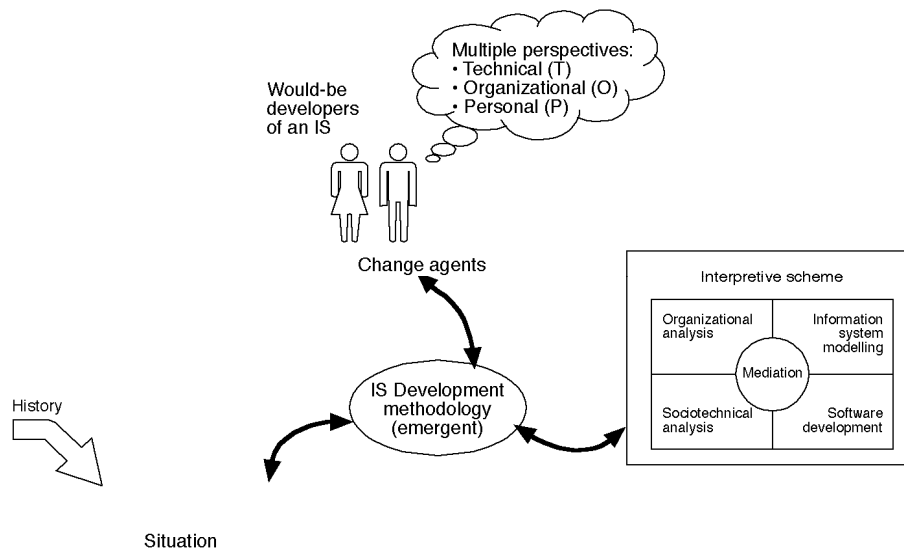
Multiple perspectives:
• Technical (T)
• Organizational (O)
• Personal (P)

Would-be developers of an IS

Change agents

Interpretive scheme

Organizational analysis

Information system modelling

Mediation

Sociotechnical analysis

Software development

IS Development methodology (emergent)

History

Situation